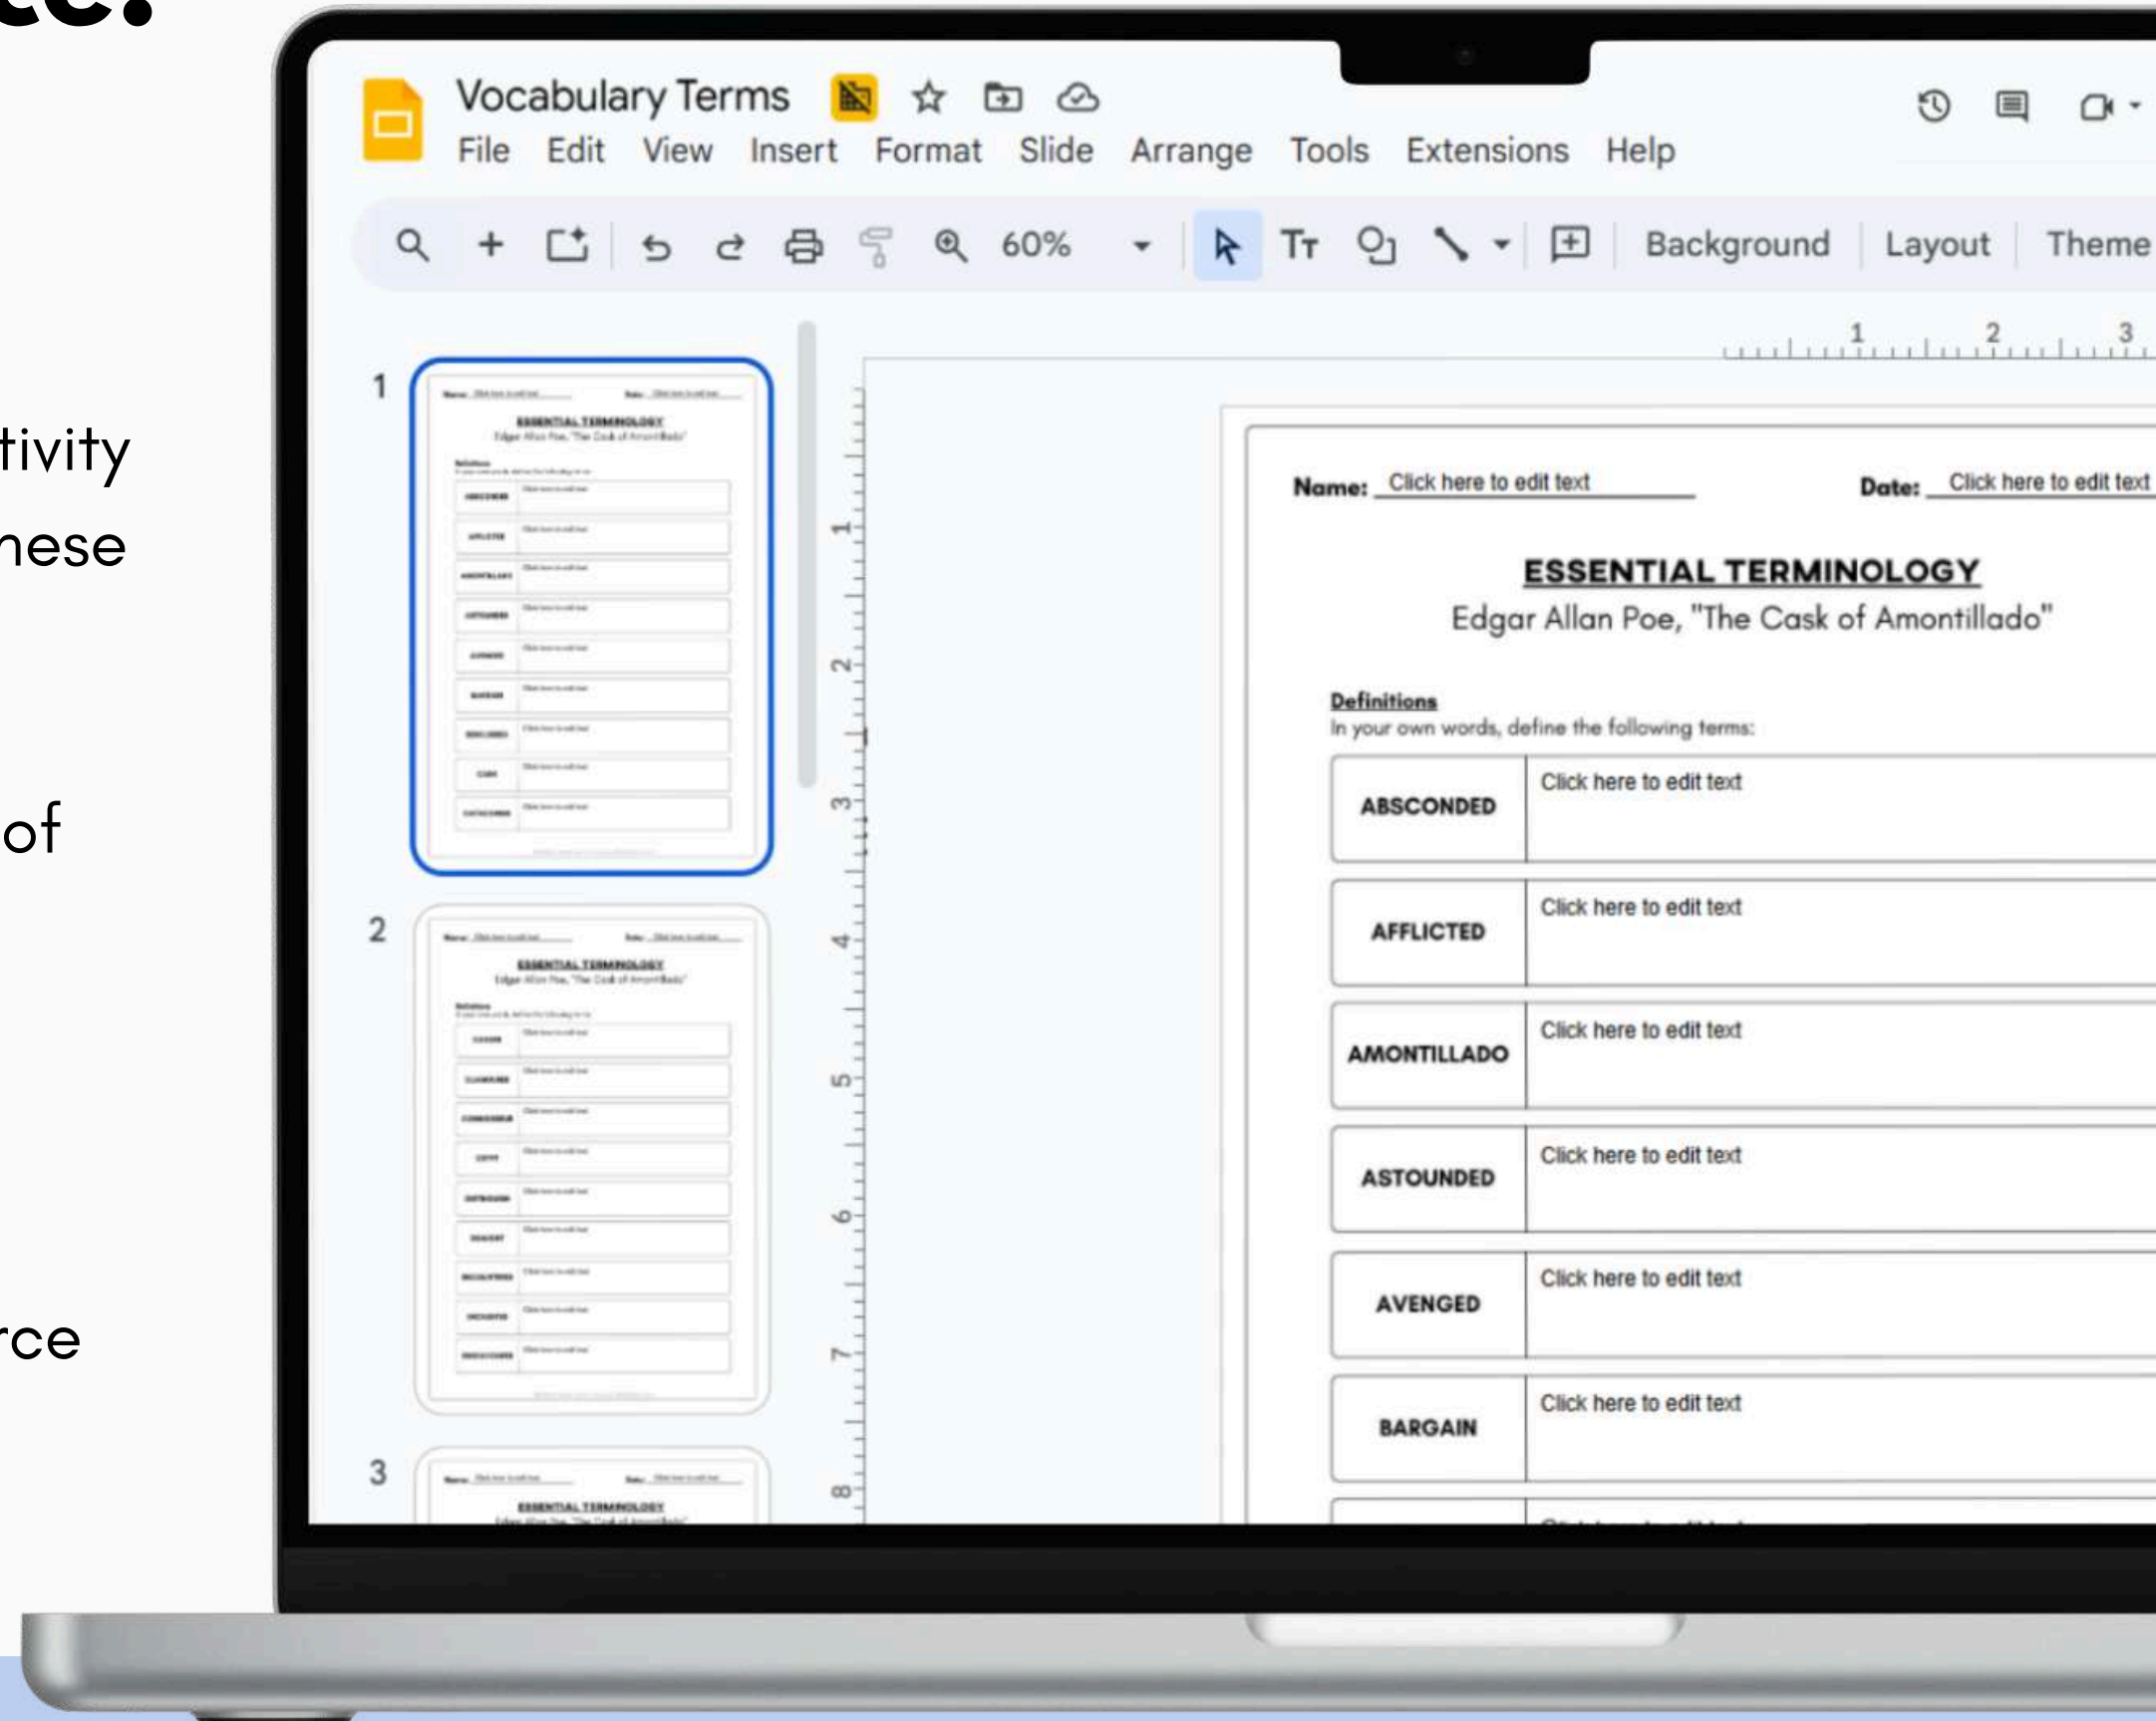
tivity
nese

of

rce

Vocabulary Terms
File Edit View Insert Format Slide Arrange Tools Extensions Help

60%
Background Layout Theme

1
2
3

Name: Click here to edit text
Date: Click here to edit text

ESSENTIAL TERMINOLOGY
Edgar Allan Poe, "The Cask of Amontillado"

Definitions
In your own words, define the following terms:

| ABSCONDED | Click here to edit text |
|---|---|
| AFFLICTED | Click here to edit text |
| AMONTILLADO | Click here to edit text |
| ASTOUNDED | Click here to edit text |
| AVENGED | Click here to edit text |
| BARGAIN | Click here to edit text |